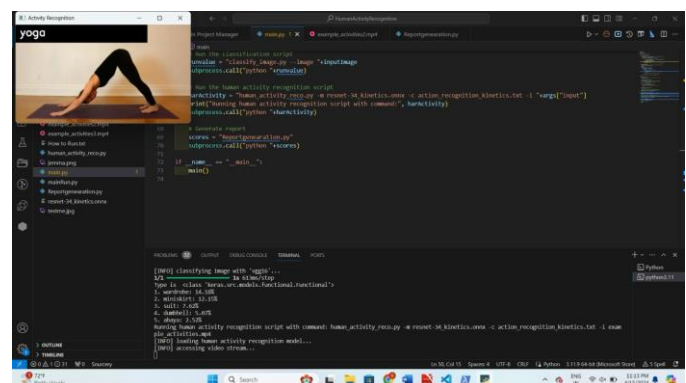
Activity Recognition

yoga

HumanActivityRecognition

Project Manager

main.py

example_activities2.mp4

Reportgeneration.py

# main
# Run the classification script
runValue = "classify_image.py --image "+inputImage
subprocess.call("python "+runValue)

# Run the human activity recognition script
harActivity = "human_activity_reco.py -m resnet-34_kinetics.onnx -c action_recognition_kinetics.txt -i "+args["input"]
print("Running human activity recognition script with command:", harActivity)
subprocess.call("python "+harActivity)

# Generate report
scores = "Reportgeneration.py"
subprocess.call("python "+scores)

if __name__ == "__main__":
    main()

example_activities1.mp4
How to Run.txt
human_activity_reco.py
jemma.png
main.py
mainRun.py
Reportgeneration.py
resnet-34_kinetics.onnx
testme.jpg

OUTLINE
TIMELINE

PROBLEMS OUTPUT DEBUG CONSOLE TERMINAL PORTS

[INFO] classifying image with 'vgg16'...
1/1 ━━━━━━━━━━━━━━━━━━━━ 1s 613ms/step
Type is <class 'keras.src.models.functional.Functional'>
1. wardrobe: 14.18%
2. miniskirt: 12.15%
3. suit: 7.02%
4. dumbbell: 5.05%
5. abaya: 2.53%
Running human activity recognition script with command: human_activity_reco.py -m resnet-34_kinetics.onnx -c action_recognition_kinetics.txt -i example_activities.mp4
[INFO] loading human activity recognition model...
[INFO] accessing video stream...

Python
python3.11

Ln 56, Col 15 Spaces: 4 UTF-8 CRLF Python 3.11.9 64-bit (Microsoft Store) 1 Spell

72°F

Search

ENG